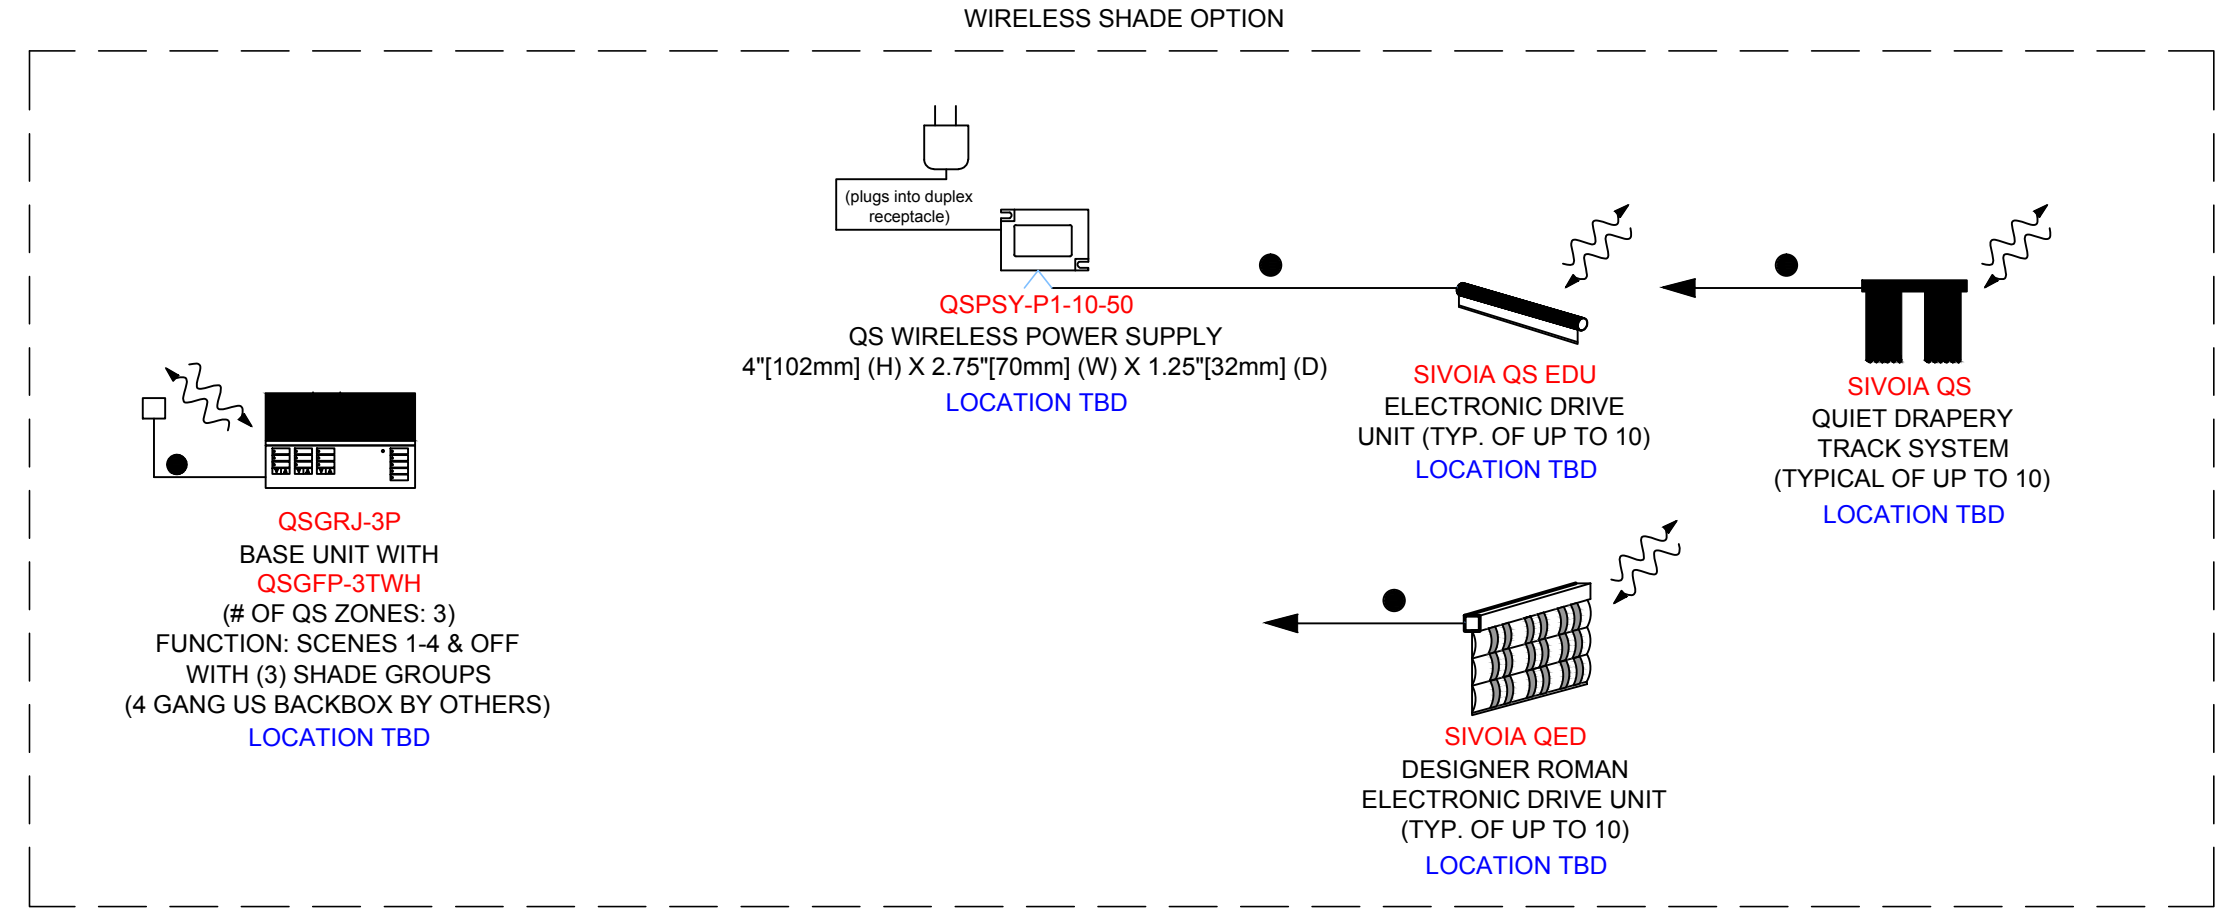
WIRELESS SHADE OPTION

(plugs into duplex receptacle)

QSPSY-P1-10-50
QS WIRELESS POWER SUPPLY
4"[102mm] (H) X 2.75"[70mm] (W) X 1.25"[32mm] (D)
LOCATION TBD

SIVOIA QS EDU
ELECTRONIC DRIVE UNIT (TYP. OF UP TO 10)
LOCATION TBD

SIVOIA QS
QUIET DRAPERY TRACK SYSTEM (TYPICAL OF UP TO 10)
LOCATION TBD

QSGRJ-3P
BASE UNIT WITH
QSGFP-3TWH
(# OF QS ZONES: 3)
FUNCTION: SCENES 1-4 & OFF
WITH (3) SHADE GROUPS
(4 GANG US BACKBOX BY OTHERS)
LOCATION TBD

SIVOIA QED
DESIGNER ROMAN ELECTRONIC DRIVE UNIT (TYP. OF UP TO 10)
LOCATION TBD